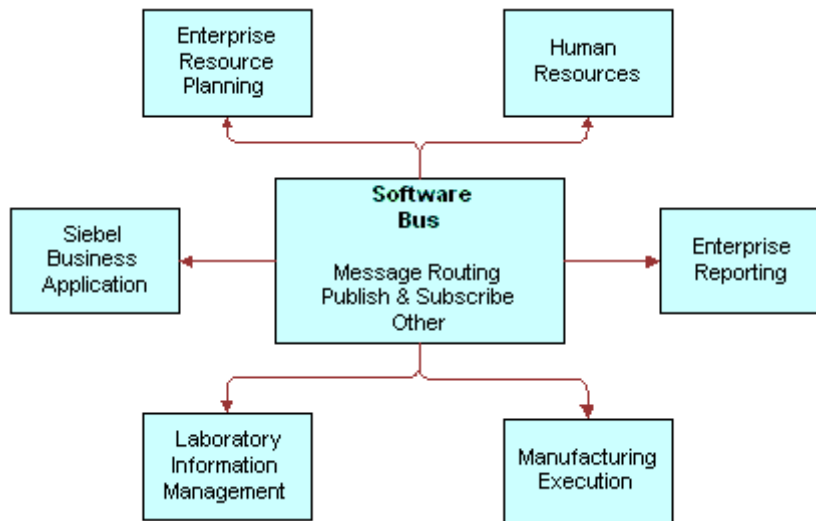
Enterprise Resource Planning

Human Resources

Siebel Business Application

Software Bus

Message Routing
Publish & Subscribe
Other

Enterprise Reporting

Laboratory Information Management

Manufacturing Execution